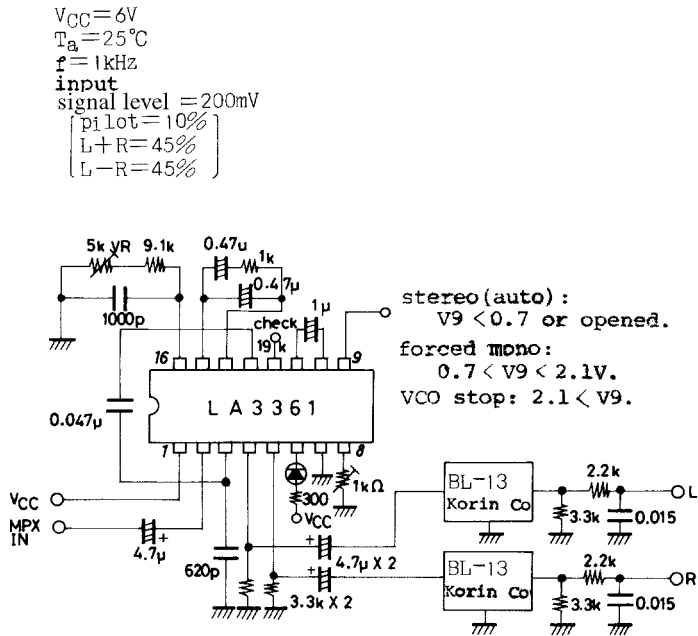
$V_{CC}=6V$
$T_a=25°C$
$f=1kHz$
input
signal level $=200mV$
$\begin{bmatrix} pilot=10\% \\ L+R=45\% \\ L-R=45\% \end{bmatrix}$

5k VR 9.1k
1000p
0.47u 1k
0.47μ
1μ
check
19
1k
16
9
stereo(auto):
V9 < 0.7 or opened.
forced mono:
0.7 < V9 < 2.1V.
VCO stop: 2.1 < V9.
0.047μ
L A 3 3 6 1
1
8
300
1kΩ
Vcc
VCC
MPX IN
4.7μ
620p
4.7μ X 2
3.3k X 2
BL-13
Korin Co
BL-13
Korin Co
2.2k
3.3k
0.015
L
2.2k
3.3k
0.015
R